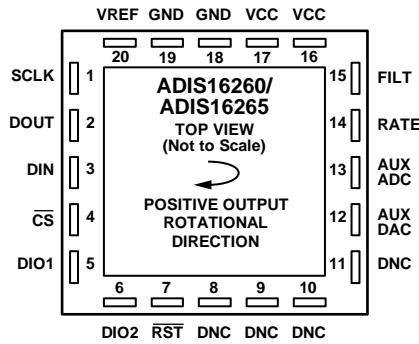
VREF GND GND VCC VCC

20 19 18 17 16

SCLK 1

DOUT 2

DIN 3

$\overline{CS}$ 4

DIO1 5

ADIS16260/
ADIS16265

TOP VIEW
(Not to Scale)

POSITIVE OUTPUT
ROTATIONAL
DIRECTION

15 FILT

14 RATE

13 AUX ADC

12 AUX DAC

11 DNC

6 7 8 9 10

DIO2 $\overline{RST}$ DNC DNC DNC